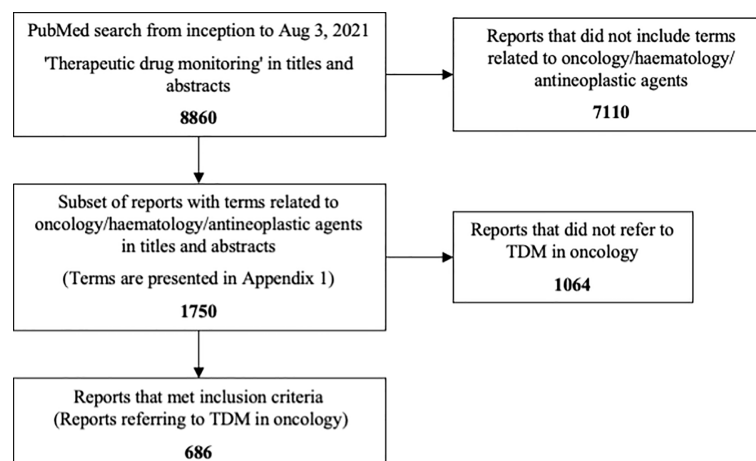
PubMed search from inception to Aug 3, 2021

'Therapeutic drug monitoring' in titles and abstracts

**8860**

Reports that did not include terms related to oncology/haematology/ antineoplastic agents

**7110**

Subset of reports with terms related to oncology/haematology/antineoplastic agents in titles and abstracts

(Terms are presented in Appendix 1)

**1750**

Reports that did not refer to TDM in oncology

**1064**

Reports that met inclusion criteria (Reports referring to TDM in oncology)

**686**